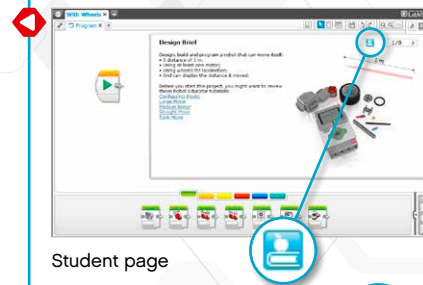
With Wheels ×

Program ×

1/9

Design Brief

Design, build and program a robot that can move itself:
• A distance of 1 m.
• Using at least one motor.
• Using wheels for locomotion.
• And can display the distance it moved.

Before you start this project, you might want to review these Robot Educator tutorials:
Configuring Blocks
Large Motor
Multiple Motors
Straight Move
Tank Move

1 m

Student page